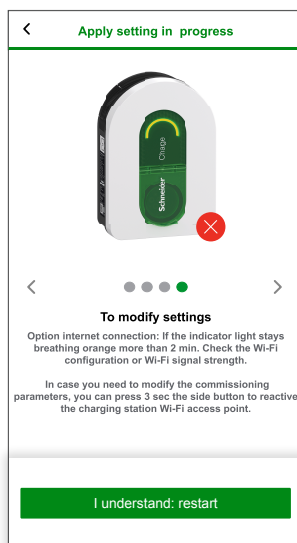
<

Apply setting in progress

Charge

Schneider

<

>

To modify settings

Option internet connection: If the indicator light stays breathing orange more than 2 min. Check the Wi-Fi configuration or Wi-Fi signal strength.

In case you need to modify the commissioning parameters, you can press 3 sec the side button to reactive the charging station Wi-Fi access point.

I understand: restart